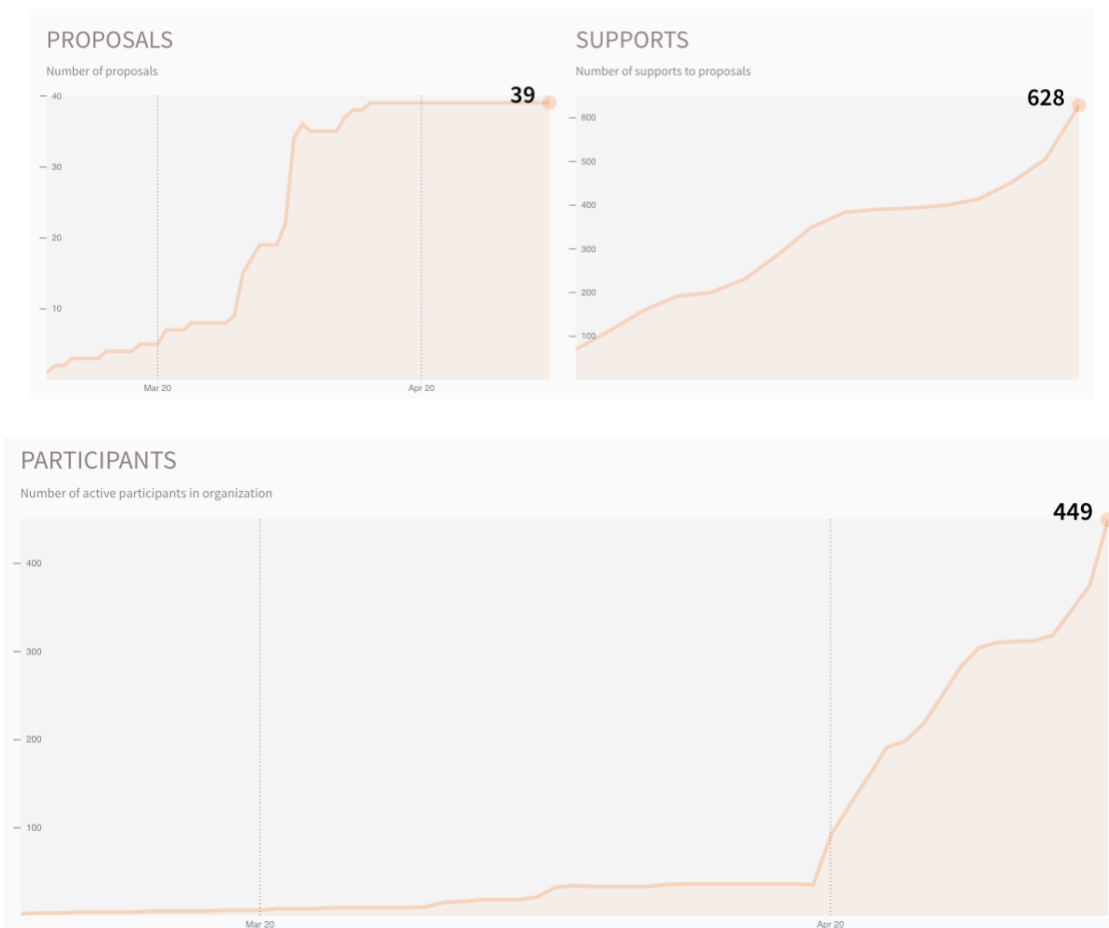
PROPOSALS

Number of proposals

40
30
20
10

39

Mar 20
Apr 20

SUPPORTS

Number of supports to proposals

600
500
400
300
200
100

628

PARTICIPANTS

Number of active participants in organization

400
300
200
100

449

Mar 20
Apr 20